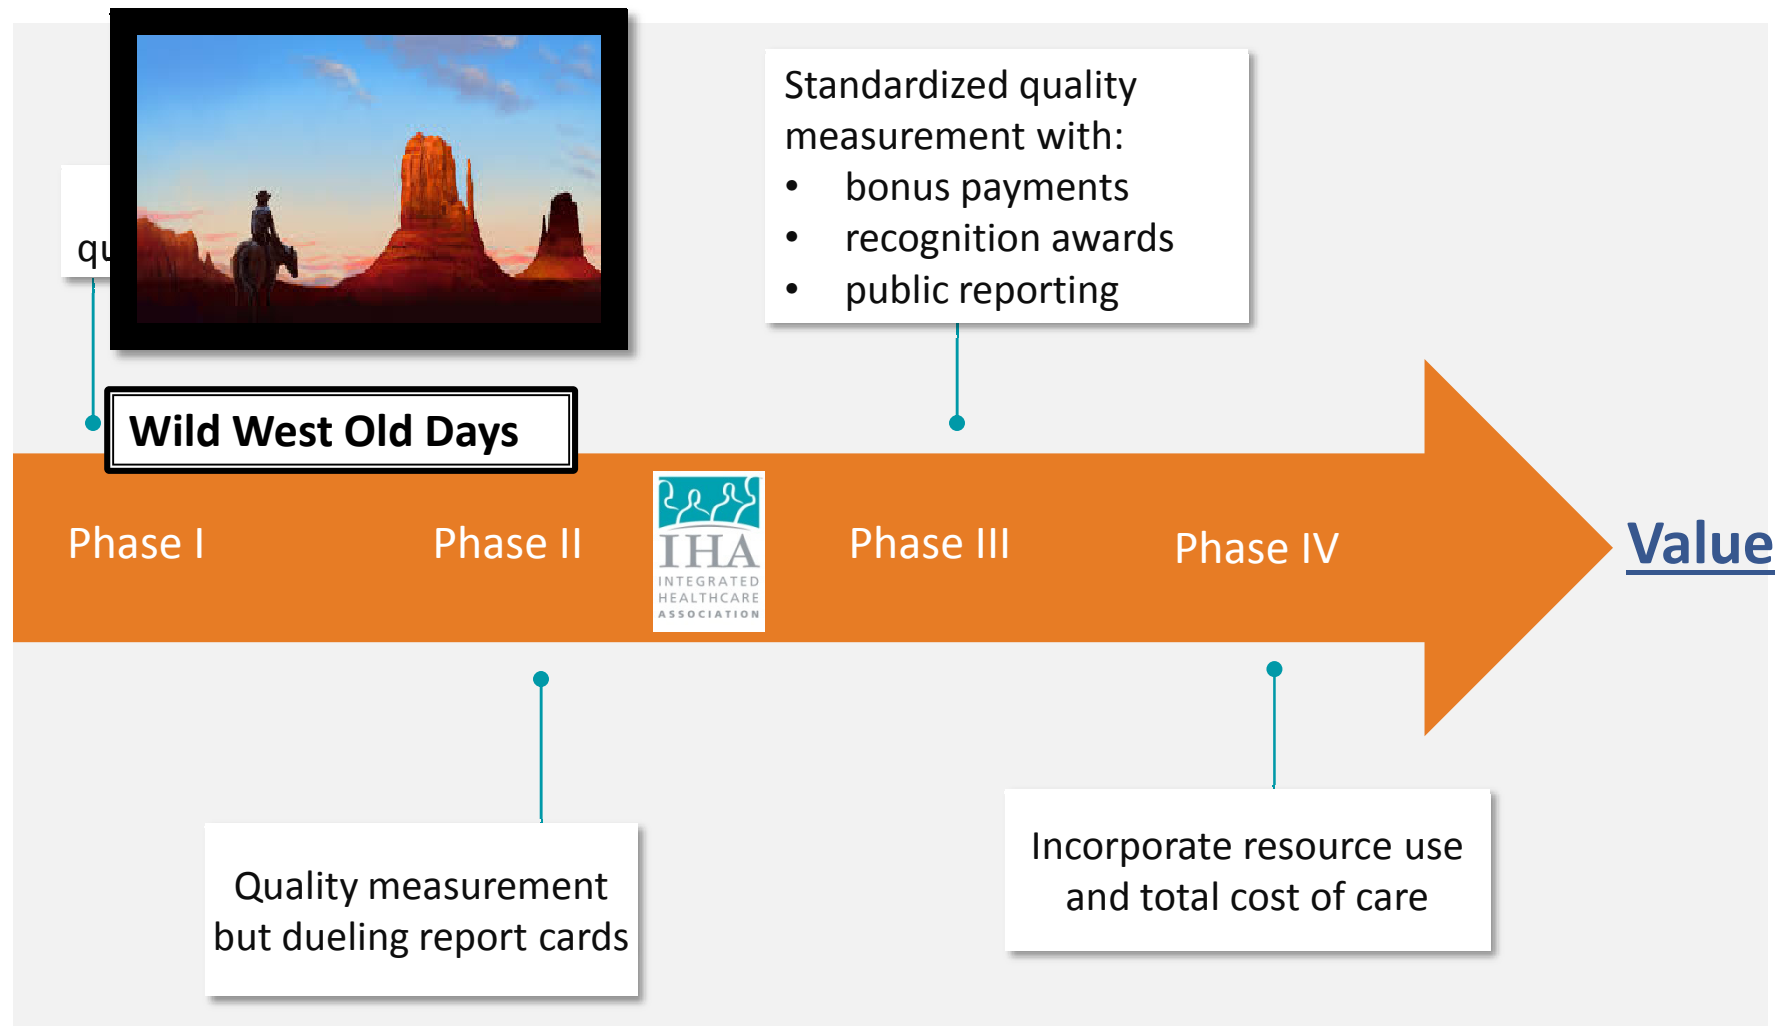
qu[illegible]

Wild West Old Days

Standardized quality measurement with:
• bonus payments
• recognition awards
• public reporting

Phase I

Phase II

IHA
INTEGRATED HEALTHCARE ASSOCIATION

Phase III

Phase IV

Value

Quality measurement but dueling report cards

Incorporate resource use and total cost of care